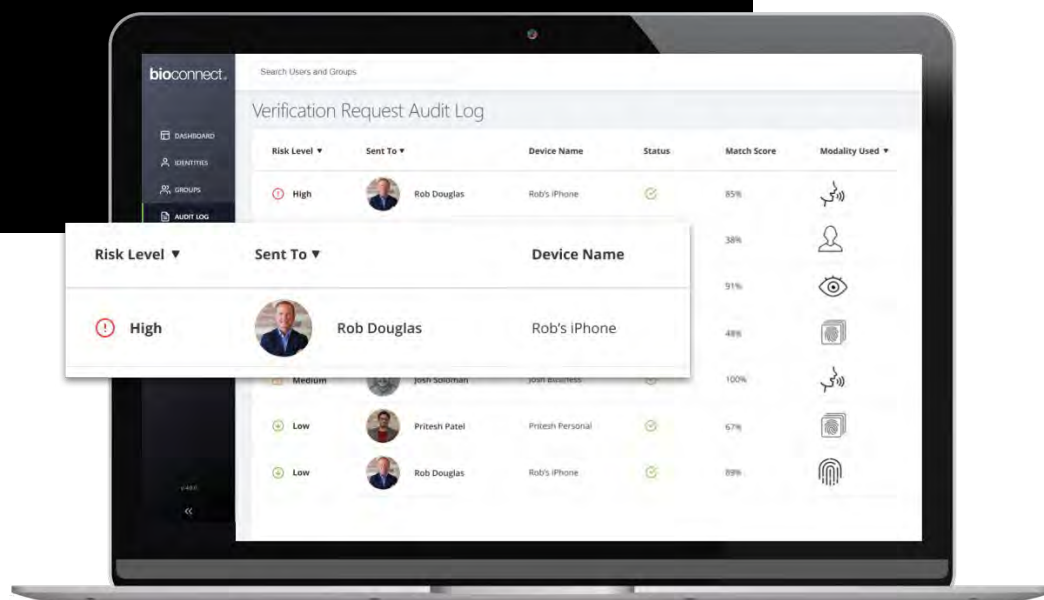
bioconnect.

Search Users and Groups

DASHBOARD
IDENTITIES
GROUPS
AUDIT LOG

Verification Request Audit Log

| Risk Level ▼ | Sent To ▼ | Device Name | Status | Match Score | Modality Used ▼ |
|---|---|---|---|---|---|
| High | Rob Douglas | Rob's iPhone | | 85% | |
| | | | | 38% | |
| | | | | 91% | |
| | | | | 48% | |
| Medium | Josh Soloman | Josh Business | | 100% | |
| Low | Pritesh Patel | Pritesh Personal | | 67% | |
| Low | Rob Douglas | Rob's iPhone | | 89% | |

«

| Risk Level ▼ | Sent To ▼ | Device Name |
|---|---|---|
| High | Rob Douglas | Rob's iPhone |